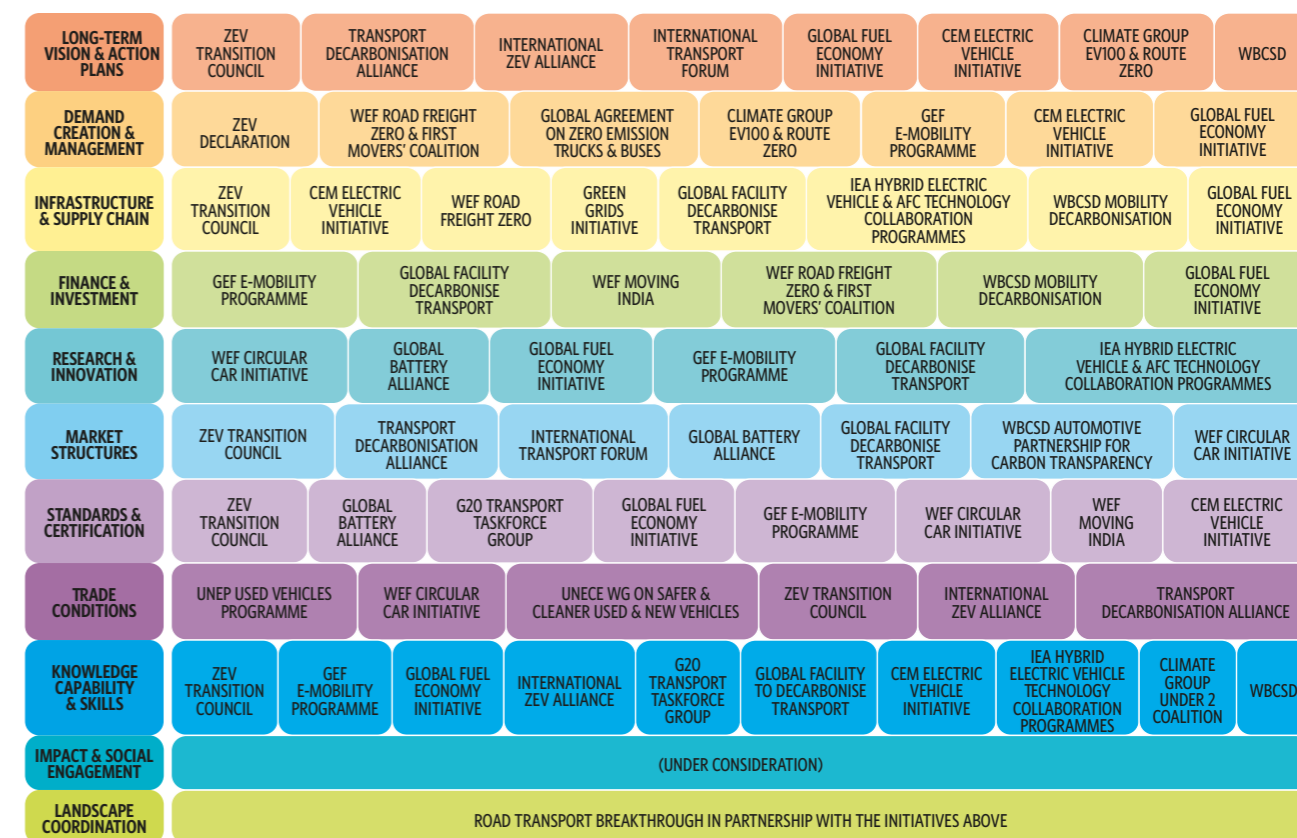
| LONG-TERM VISION & ACTION PLANS | ZEV TRANSITION COUNCIL | TRANSPORT DECARBONISATION ALLIANCE | INTERNATIONAL ZEV ALLIANCE | INTERNATIONAL TRANSPORT FORUM | GLOBAL FUEL ECONOMY INITIATIVE | CEM ELECTRIC VEHICLE INITIATIVE | CLIMATE GROUP EV100 & ROUTE ZERO | WBCSD |
|---|---|---|---|---|---|---|---|---|
| DEMAND CREATION & MANAGEMENT | ZEV DECLARATION | WEF ROAD FREIGHT ZERO & FIRST MOVERS' COALITION | GLOBAL AGREEMENT ON ZERO EMISSION TRUCKS & BUSES | CLIMATE GROUP EV100 & ROUTE ZERO | GEF E-MOBILITY PROGRAMME | CEM ELECTRIC VEHICLE INITIATIVE | GLOBAL FUEL ECONOMY INITIATIVE | |
| INFRASTRUCTURE & SUPPLY CHAIN | ZEV TRANSITION COUNCIL | CEM ELECTRIC VEHICLE INITIATIVE | WEF ROAD FREIGHT ZERO | GREEN GRIDS INITIATIVE | GLOBAL FACILITY DECARBONISE TRANSPORT | IEA HYBRID ELECTRIC VEHICLE & AFC TECHNOLOGY COLLABORATION PROGRAMMES | WBCSD MOBILITY DECARBONISATION | GLOBAL FUEL ECONOMY INITIATIVE |
| FINANCE & INVESTMENT | GEF E-MOBILITY PROGRAMME | GLOBAL FACILITY DECARBONISE TRANSPORT | WEF MOVING INDIA | WEF ROAD FREIGHT ZERO & FIRST MOVERS' COALITION | WBCSD MOBILITY DECARBONISATION | GLOBAL FUEL ECONOMY INITIATIVE | | |
| RESEARCH & INNOVATION | WEF CIRCULAR CAR INITIATIVE | GLOBAL BATTERY ALLIANCE | GLOBAL FUEL ECONOMY INITIATIVE | GEF E-MOBILITY PROGRAMME | GLOBAL FACILITY DECARBONISE TRANSPORT | IEA HYBRID ELECTRIC VEHICLE & AFC TECHNOLOGY COLLABORATION PROGRAMMES | | |
| MARKET STRUCTURES | ZEV TRANSITION COUNCIL | TRANSPORT DECARBONISATION ALLIANCE | INTERNATIONAL TRANSPORT FORUM | GLOBAL BATTERY ALLIANCE | GLOBAL FACILITY DECARBONISE TRANSPORT | WBCSD AUTOMOTIVE PARTNERSHIP FOR CARBON TRANSPARENCY | WEF CIRCULAR CAR INITIATIVE | |
| STANDARDS & CERTIFICATION | ZEV TRANSITION COUNCIL | GLOBAL BATTERY ALLIANCE | G20 TRANSPORT TASKFORCE GROUP | GLOBAL FUEL ECONOMY INITIATIVE | GEF E-MOBILITY PROGRAMME | WEF CIRCULAR CAR INITIATIVE | WEF MOVING INDIA | CEM ELECTRIC VEHICLE INITIATIVE |
| TRADE CONDITIONS | UNEP USED VEHICLES PROGRAMME | WEF CIRCULAR CAR INITIATIVE | UNECE WG ON SAFER & CLEANER USED & NEW VEHICLES | ZEV TRANSITION COUNCIL | INTERNATIONAL ZEV ALLIANCE | TRANSPORT DECARBONISATION ALLIANCE | | |
| KNOWLEDGE CAPABILITY & SKILLS | ZEV TRANSITION COUNCIL | GEF E-MOBILITY PROGRAMME | GLOBAL FUEL ECONOMY INITIATIVE | INTERNATIONAL ZEV ALLIANCE | G20 TRANSPORT TASKFORCE GROUP | GLOBAL FACILITY TO DECARBONISE TRANSPORT | CEM ELECTRIC VEHICLE INITIATIVE | IEA HYBRID ELECTRIC VEHICLE TECHNOLOGY COLLABORATION PROGRAMMES | CLIMATE GROUP UNDER 2 COALITION | WBCSD |
| IMPACT & SOCIAL ENGAGEMENT | (UNDER CONSIDERATION) | | | | | | | |
| LANDSCAPE COORDINATION | ROAD TRANSPORT BREAKTHROUGH IN PARTNERSHIP WITH THE INITIATIVES ABOVE | | | | | | | |